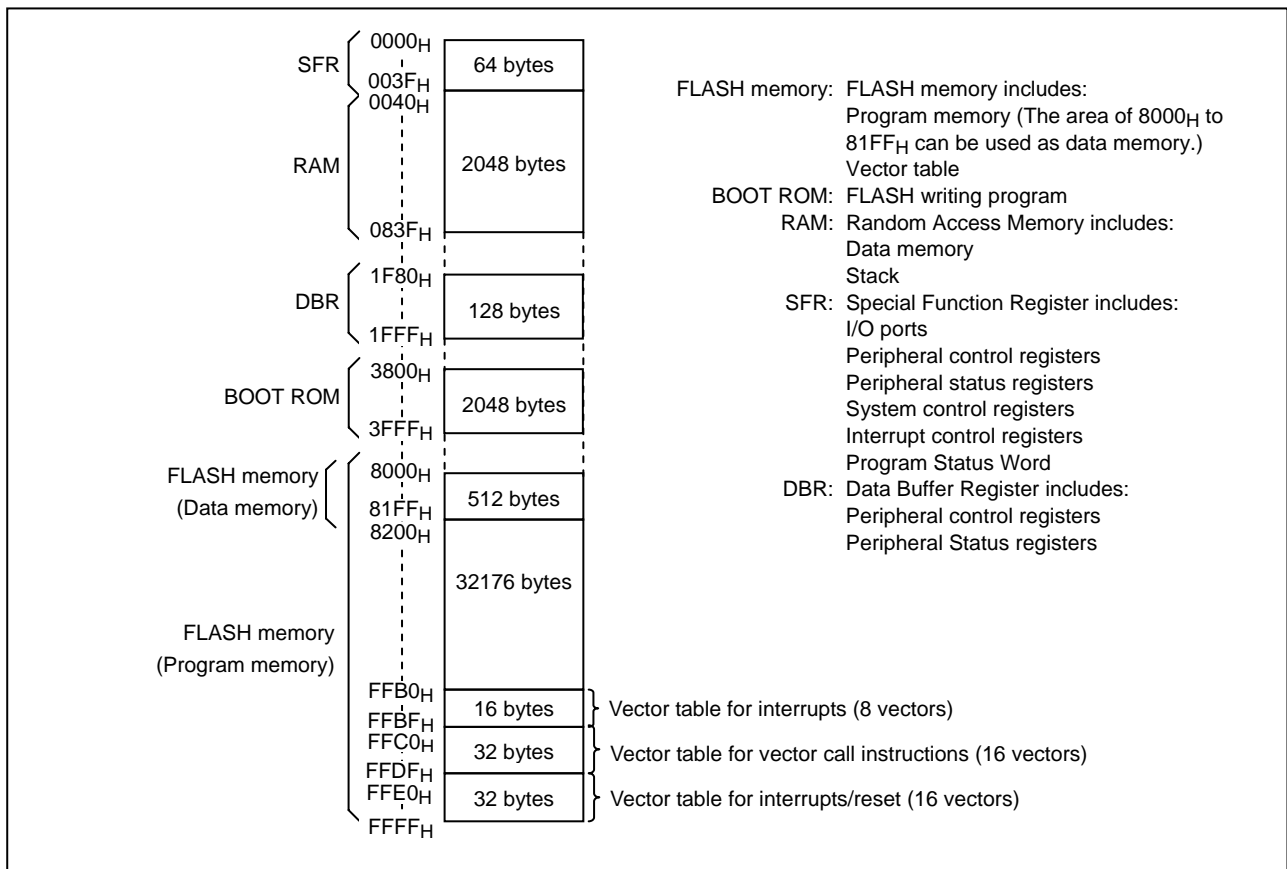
SFR
$0000_H$
64 bytes
$003F_H$
$0040_H$
RAM
2048 bytes
$083F_H$
$1F80_H$
DBR
128 bytes
$1FFF_H$
$3800_H$
BOOT ROM
2048 bytes
$3FFF_H$
FLASH memory (Data memory)
$8000_H$
512 bytes
$81FF_H$
$8200_H$
32176 bytes
FLASH memory (Program memory)
$FFB0_H$
16 bytes
$FFBF_H$
Vector table for interrupts (8 vectors)
$FFC0_H$
32 bytes
Vector table for vector call instructions (16 vectors)
$FFDF_H$
$FFE0_H$
32 bytes
Vector table for interrupts/reset (16 vectors)
$FFFF_H$

FLASH memory: FLASH memory includes:
Program memory (The area of $8000_H$ to $81FF_H$ can be used as data memory.)
Vector table
BOOT ROM: FLASH writing program
RAM: Random Access Memory includes:
Data memory
Stack
SFR: Special Function Register includes:
I/O ports
Peripheral control registers
Peripheral status registers
System control registers
Interrupt control registers
Program Status Word
DBR: Data Buffer Register includes:
Peripheral control registers
Peripheral Status registers